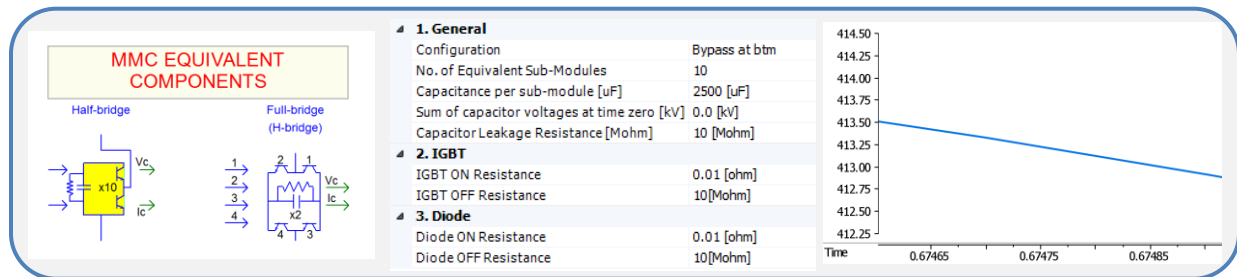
MMC EQUIVALENT COMPONENTS

Half-bridge

x10

Vc

Ic

Full-bridge (H-bridge)

1

2

3

4

2

1

Vc

Ic

x2

4

3

| 1. General | |
|---|---|
| Configuration | Bypass at btm |
| No. of Equivalent Sub-Modules | 10 |
| Capacitance per sub-module [uF] | 2500 [uF] |
| Sum of capacitor voltages at time zero [kV] | 0.0 [kV] |
| Capacitor Leakage Resistance [Mohm] | 10 [Mohm] |
| **2. IGBT** | |
| IGBT ON Resistance | 0.01 [ohm] |
| IGBT OFF Resistance | 10[Mohm] |
| **3. Diode** | |
| Diode ON Resistance | 0.01 [ohm] |
| Diode OFF Resistance | 10[Mohm] |

414.50
414.25
414.00
413.75
413.50
413.25
413.00
412.75
412.50
412.25

Time 0.67465 0.67475 0.67485